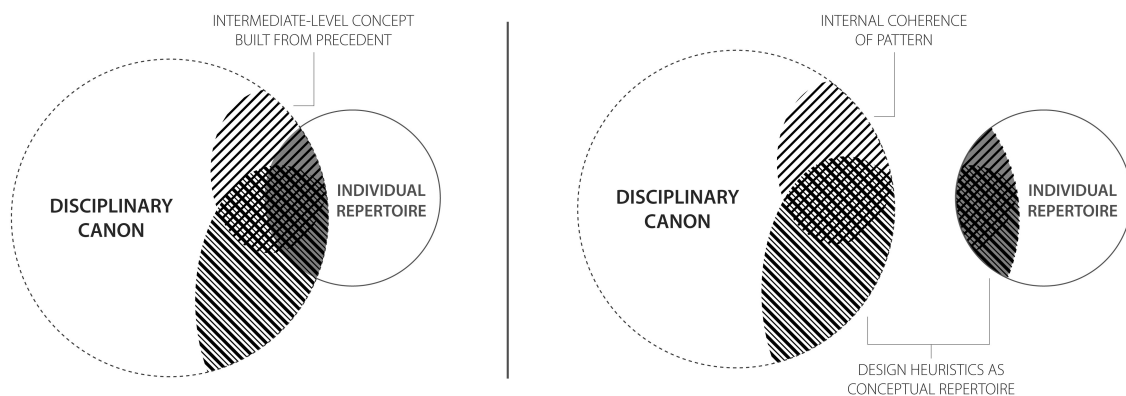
INTERMEDIATE-LEVEL CONCEPT BUILT FROM PRECEDENT

DISCIPLINARY CANON

INDIVIDUAL REPERTOIRE

INTERNAL COHERENCE OF PATTERN

DISCIPLINARY CANON

INDIVIDUAL REPERTOIRE

DESIGN HEURISTICS AS CONCEPTUAL REPERTOIRE